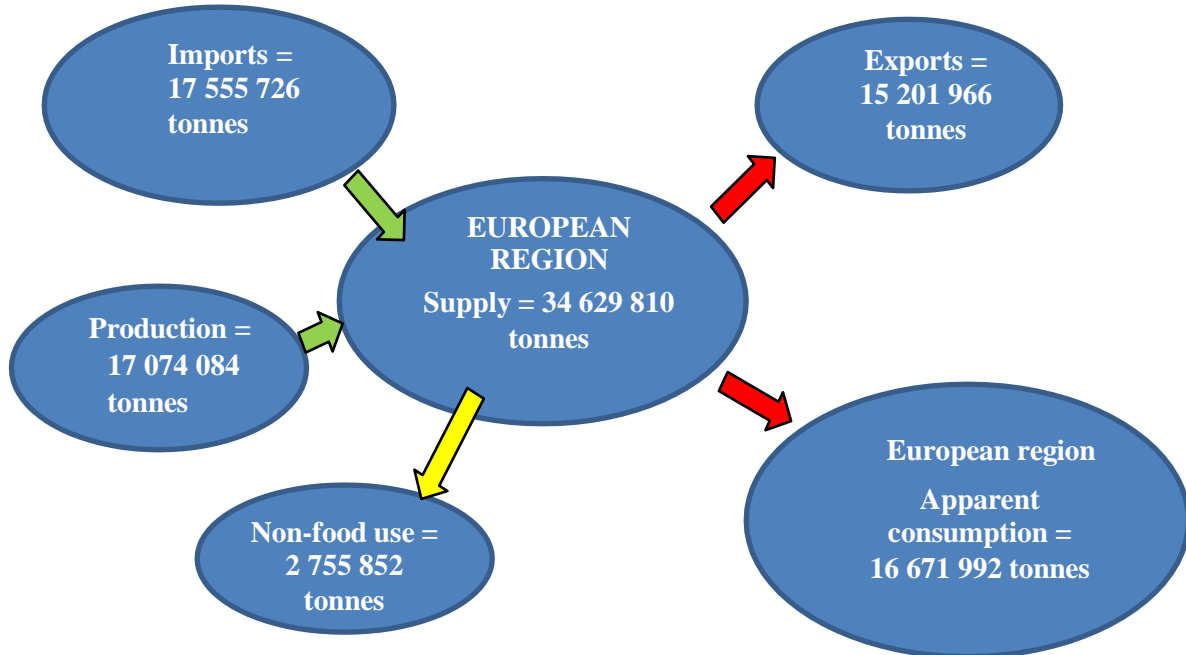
Imports = 17 555 726 tonnes

Exports = 15 201 966 tonnes

EUROPEAN REGION

Supply = 34 629 810 tonnes

Production = 17 074 084 tonnes

European region

Apparent consumption = 16 671 992 tonnes

Non-food use = 2 755 852 tonnes